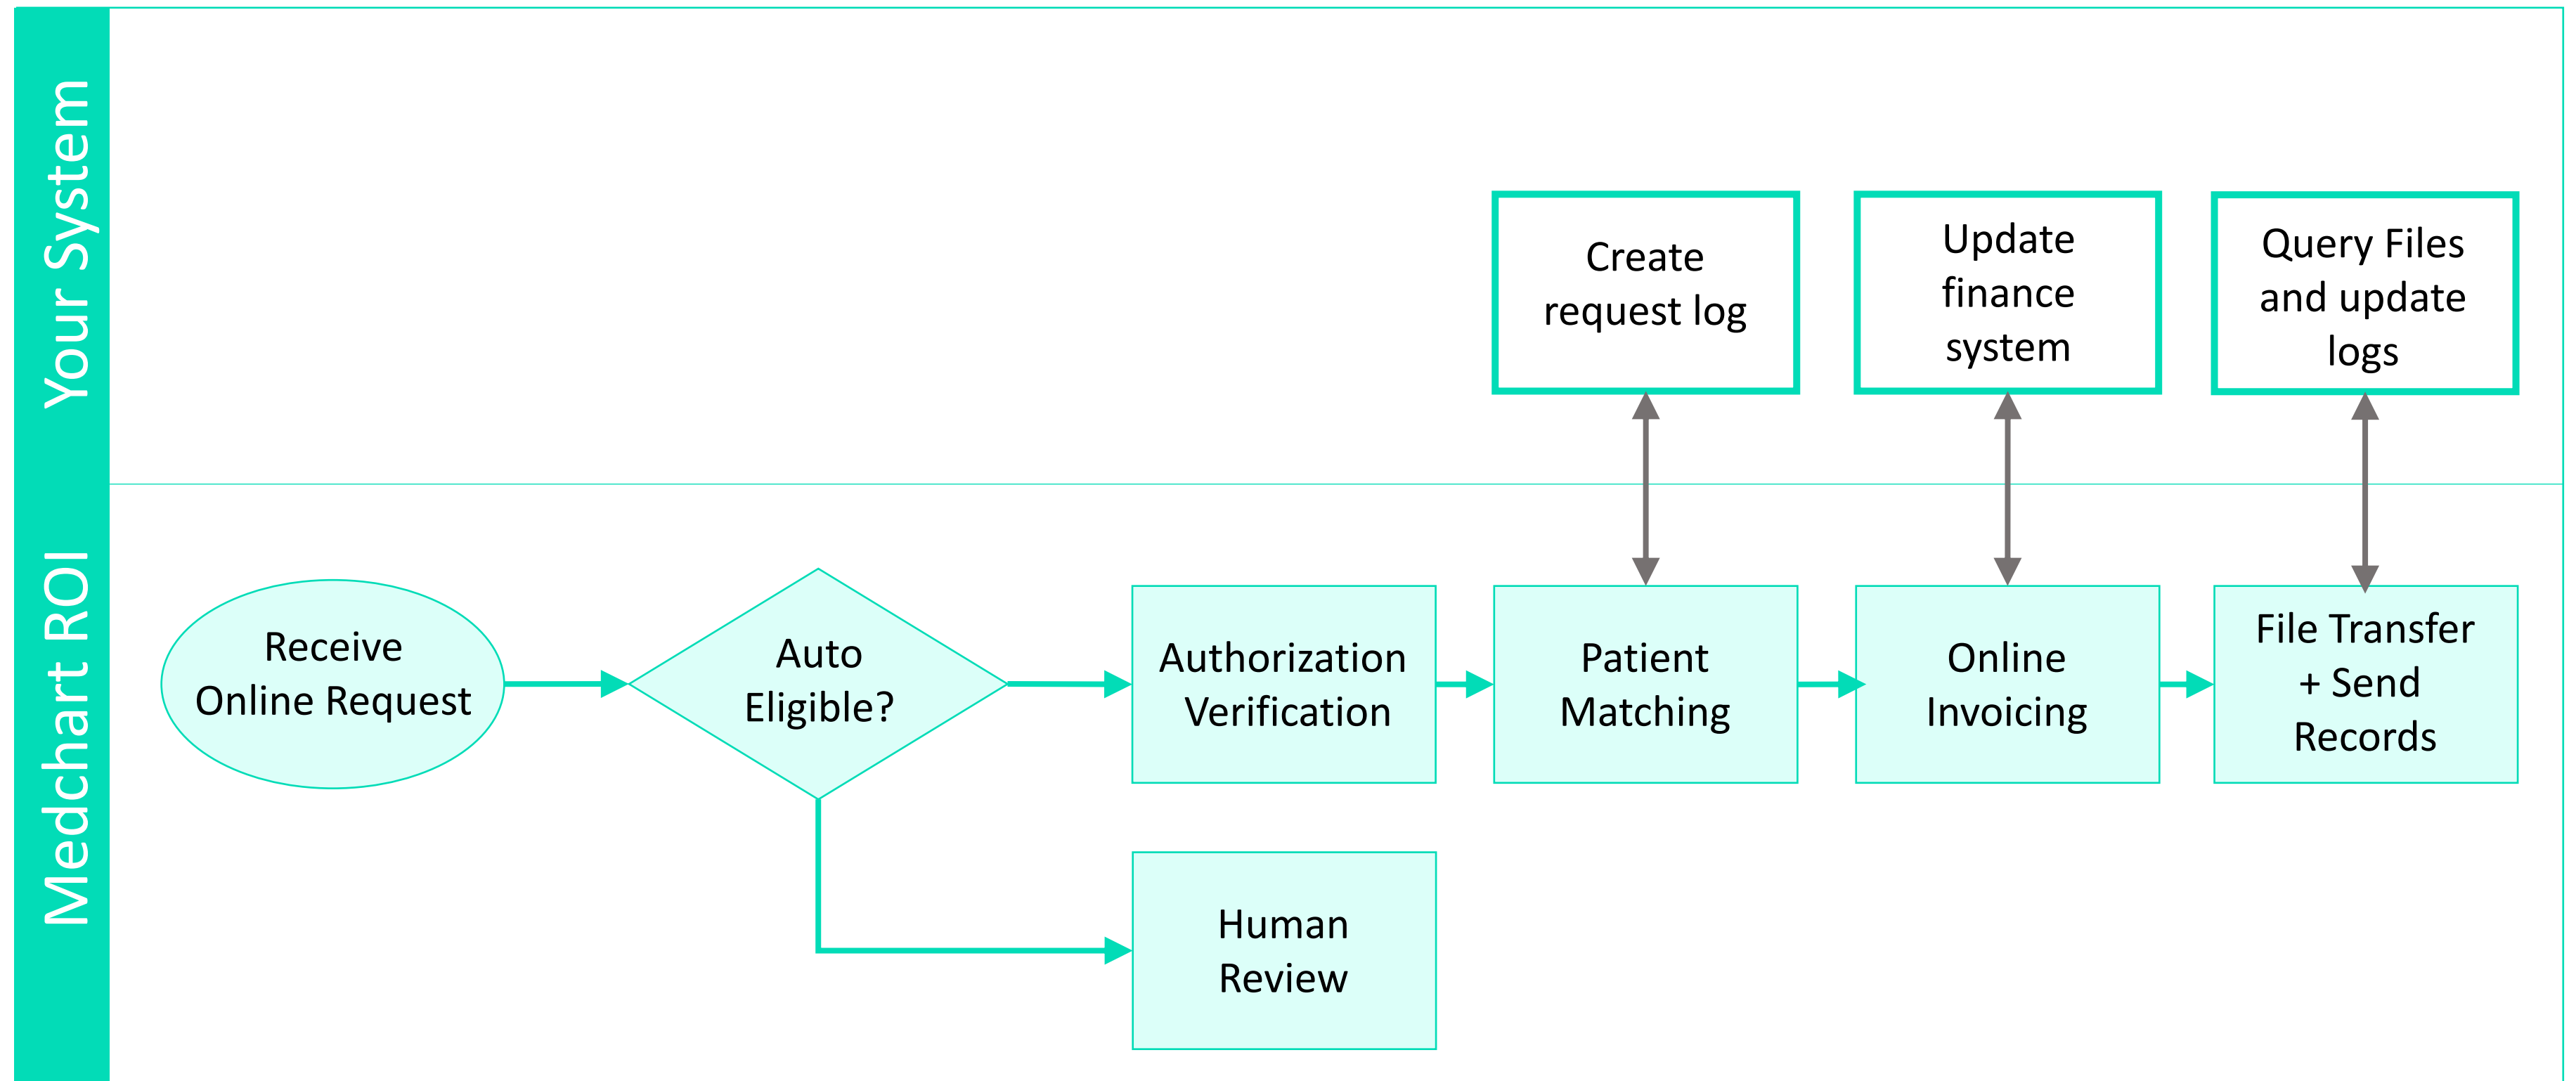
Your System

Create request log

Update finance system

Query Files and update logs

Medchart ROI

Receive Online Request

Auto Eligible?

Authorization Verification

Patient Matching

Online Invoicing

File Transfer + Send Records

Human Review